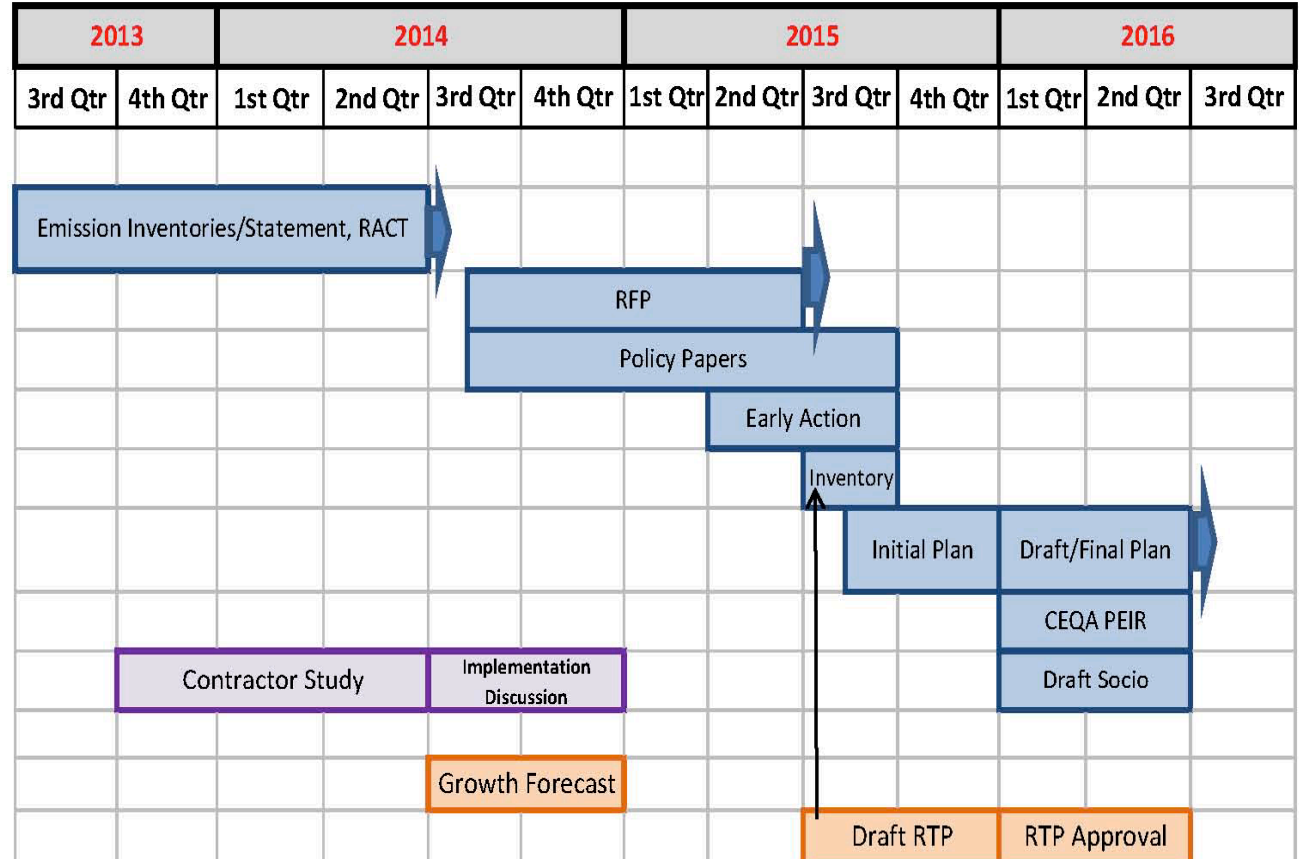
| 2013 | | 2014 | | | | 2015 | | | | 2016 | | |
|---|---|---|---|---|---|---|---|---|---|---|---|---|
| 3rd Qtr | 4th Qtr | 1st Qtr | 2nd Qtr | 3rd Qtr | 4th Qtr | 1st Qtr | 2nd Qtr | 3rd Qtr | 4th Qtr | 1st Qtr | 2nd Qtr | 3rd Qtr |

Emission Inventories/Statement, RACT

RFP

Policy Papers

Early Action

Inventory

Initial Plan

Draft/Final Plan

CEQA PEIR

Contractor Study

Implementation Discussion

Draft Socio

Growth Forecast

Draft RTP

RTP Approval